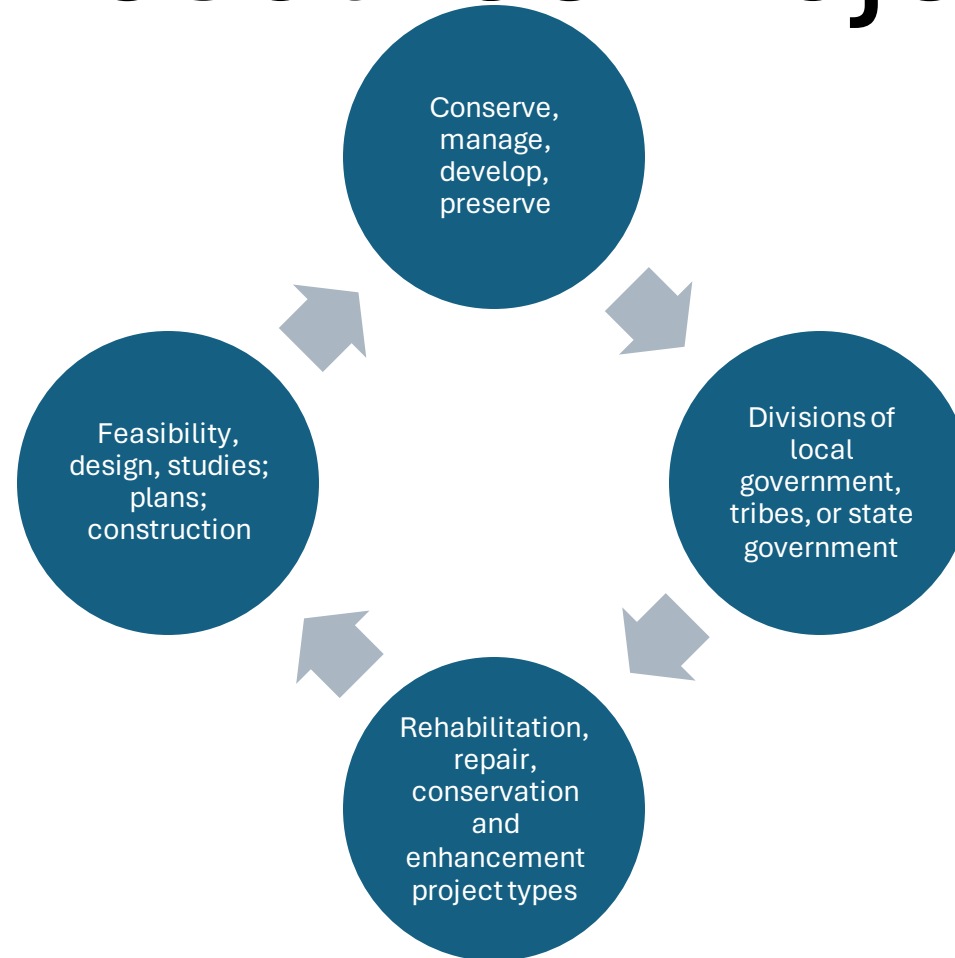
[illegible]

Conserve, manage, develop, preserve

Divisions of local government, tribes, or state government

Rehabilitation, repair, conservation and enhancement project types

Feasibility, design, studies; plans; construction